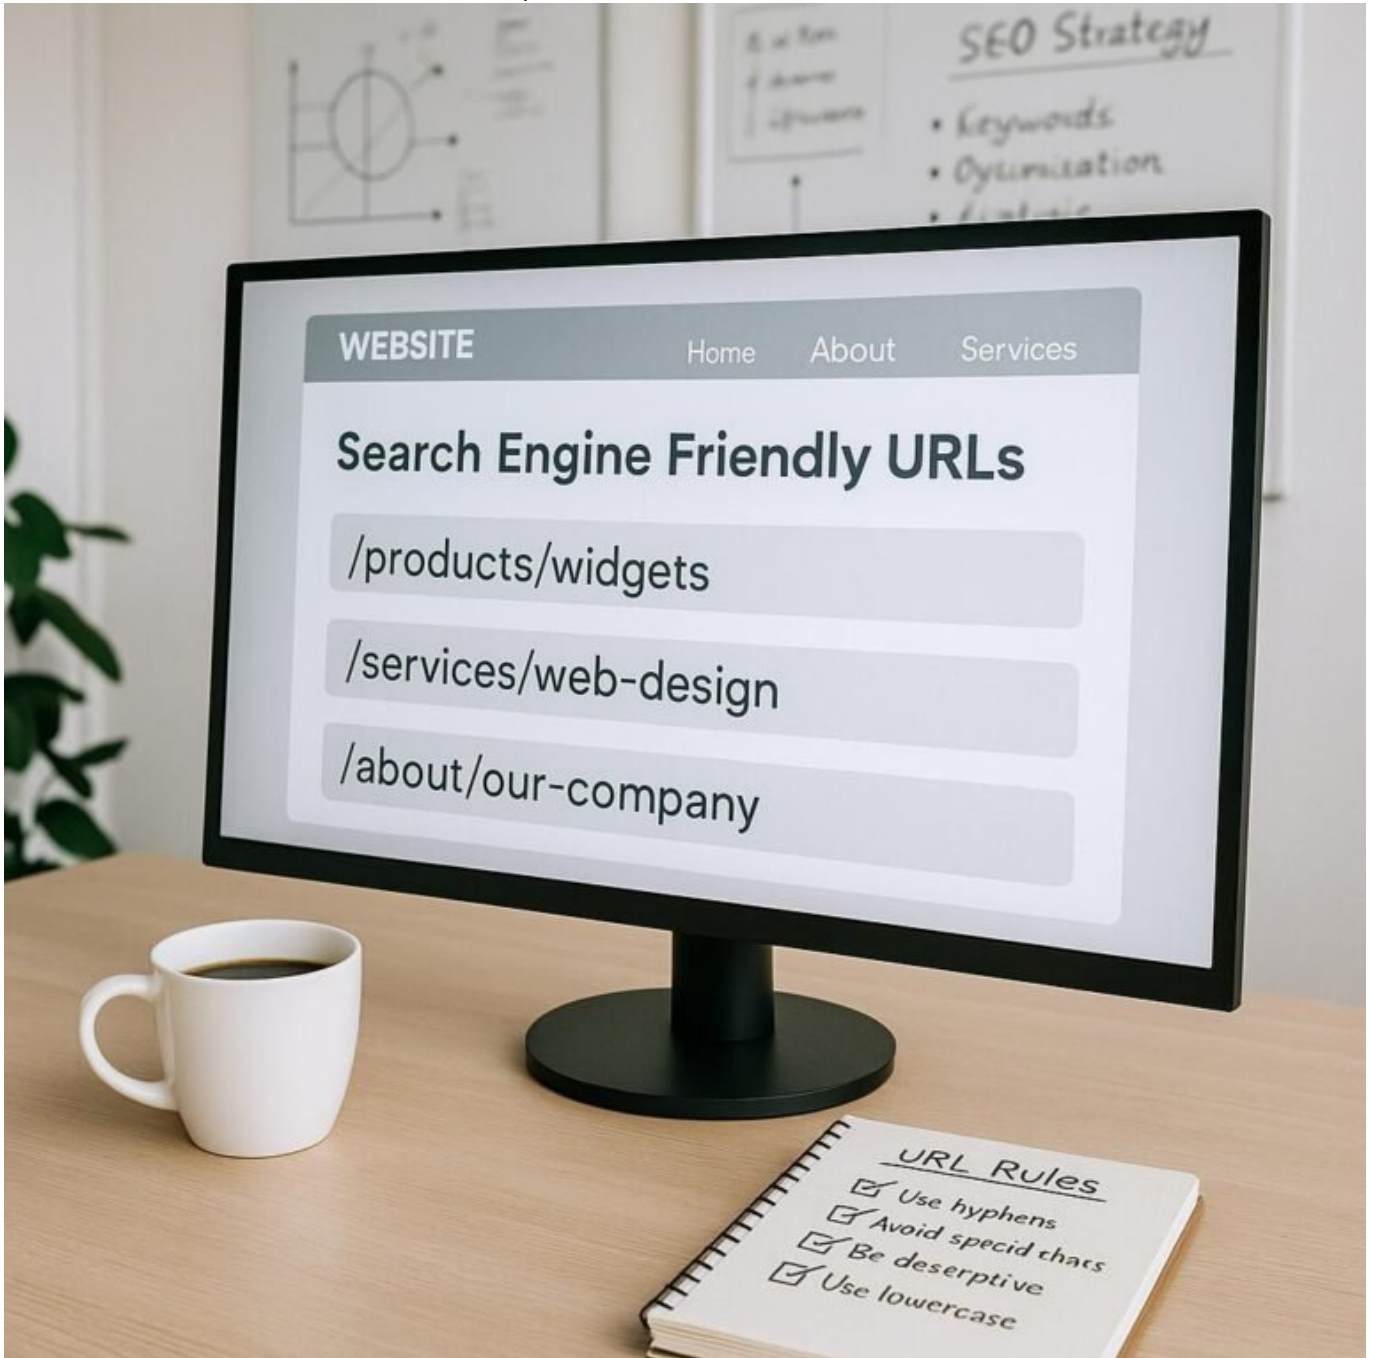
SEO Strategy
• Keywords
• Oyumization
• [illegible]

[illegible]

WEBSITE Home About Services

Search Engine Friendly URLs

/products/widgets

/services/web-design

/about/our-company

URL Rules
☑ Use hyphens
☑ Avoid specid chacs
☑ Be deserptive
☑ Use lowercase